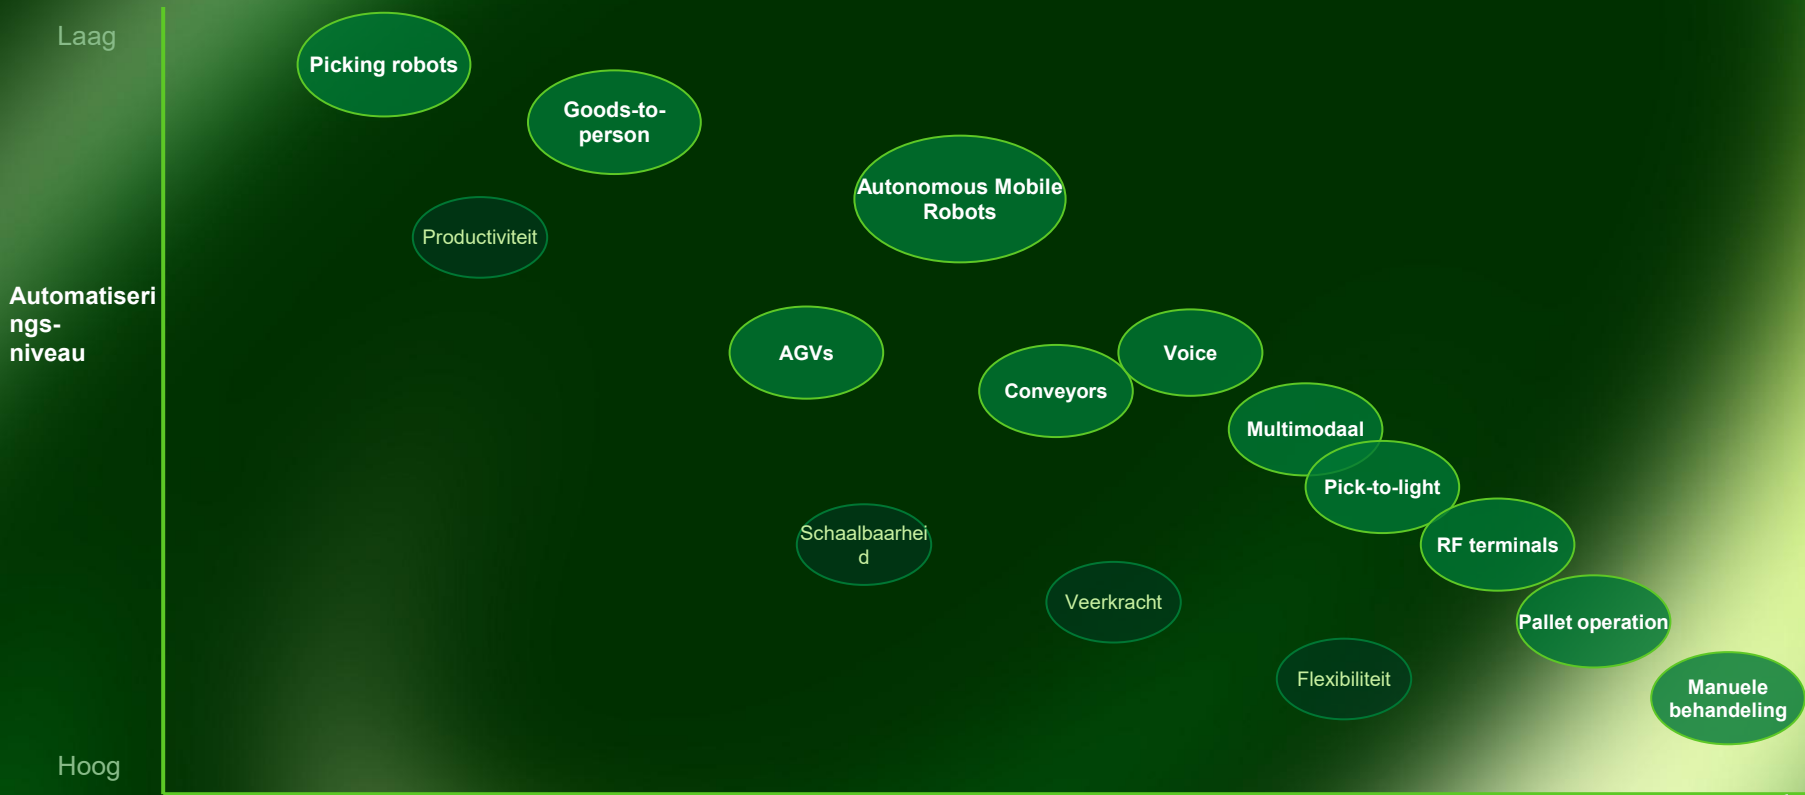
Laag

Automatiseringsniveau

Hoog

Picking robots

Goods-to-person

Autonomous Mobile Robots

Productiviteit

AGVs

Voice

Conveyors

Multimodaal

Pick-to-light

Schaalbaarheid

RF terminals

Veerkracht

Pallet operation

Flexibiliteit

Manuele behandeling